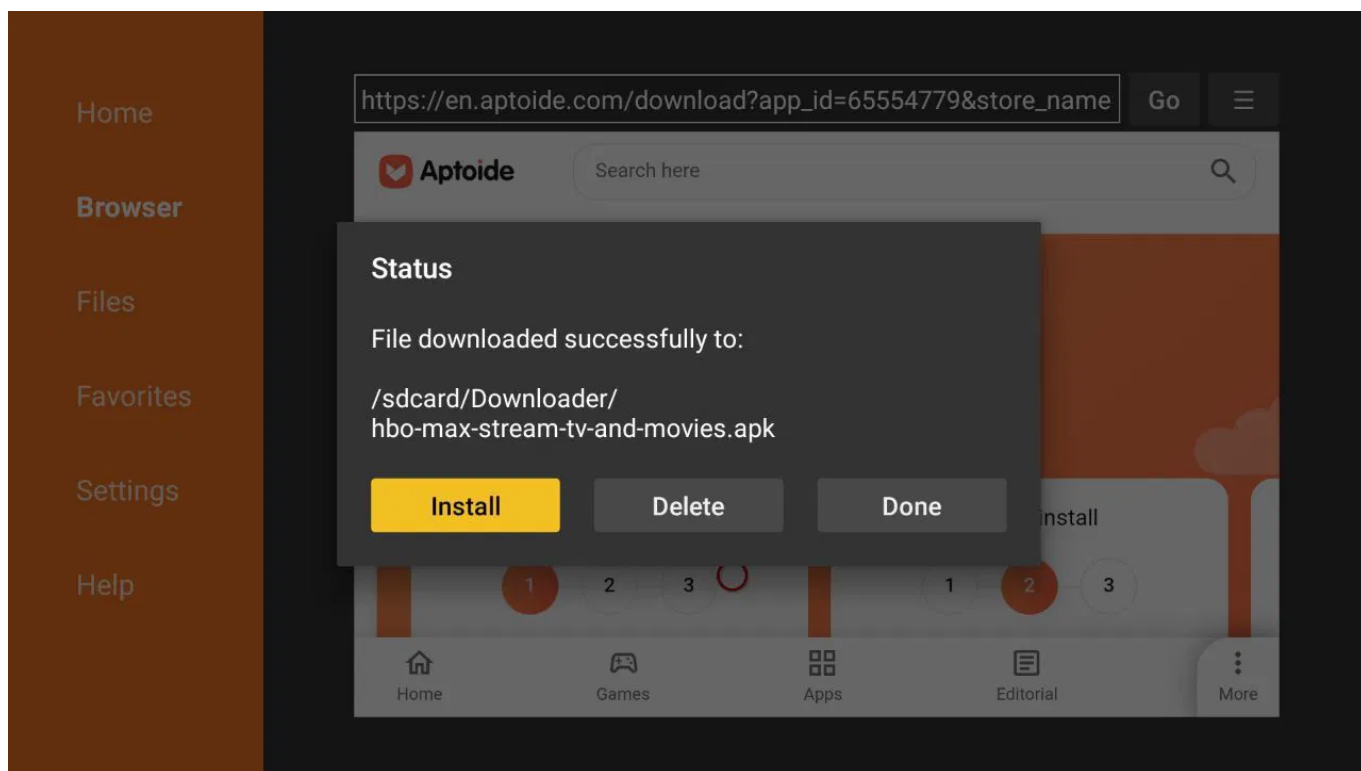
Home

Browser

Files

Favorites

Settings

Help

https://en.aptoide.com/download?app_id=65554779&store_name

Go

Aptoide

Search here

Status

File downloaded successfully to:

/sdcard/Downloader/hbo-max-stream-tv-and-movies.apk

Install

Delete

Done

install

1 2 3

1 2 3

Home

Games

Apps

Editorial

More